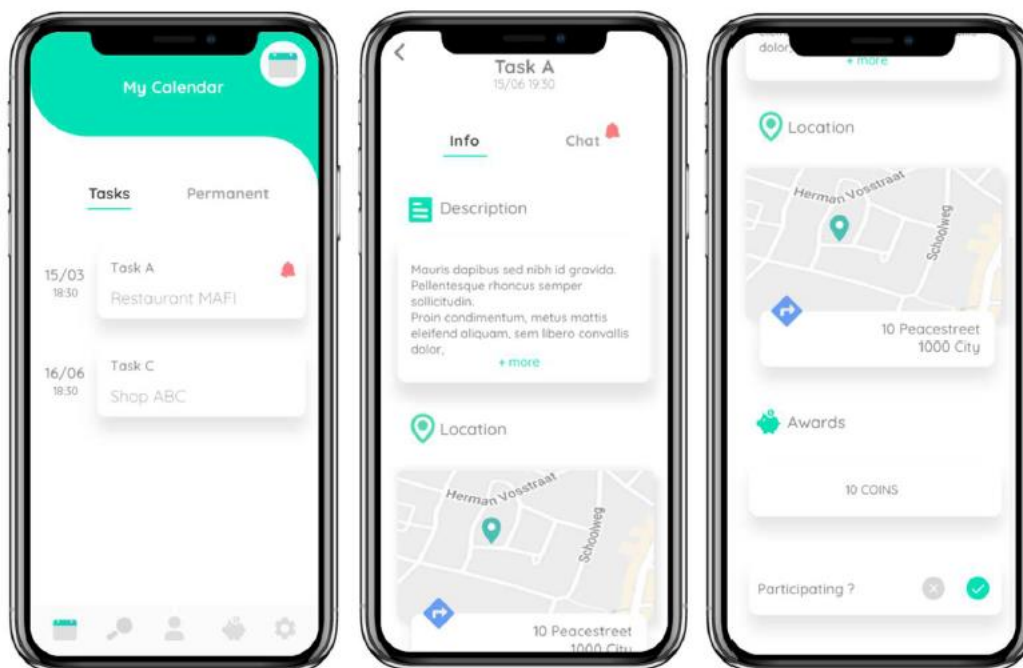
My Calendar

Tasks Permanent

15/03
18:30
Task A
Restaurant MAFI

16/06
18:30
Task C
Shop ABC

Task A
15/06 19:30

Info Chat

Description

Mauris dapibus sed nibh id gravida. Pellentesque rhoncus semper sollicitudin.
Proin condimentum, metus mattis eleifend aliquam, sem libero convallis dolor,
+ more

Location

Herman Vosstraat
Schoolweg

10 Peacestreet
1000 City

dolor
+ more

Location

Herman Vosstraat
Schoolweg

10 Peacestreet
1000 City

Awards

10 COINS

Participating ?